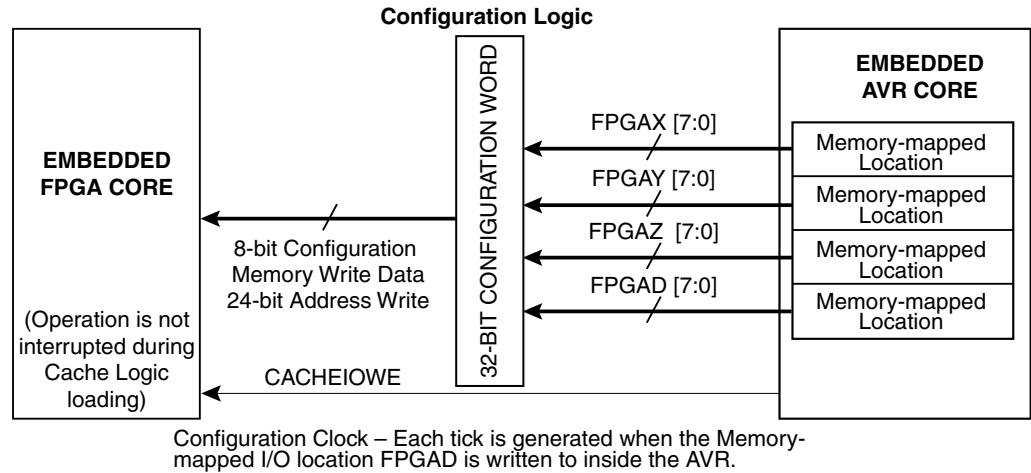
Configuration Logic

EMBEDDED FPGA CORE

(Operation is not interrupted during Cache Logic loading)

32-BIT CONFIGURATION WORD

8-bit Configuration Memory Write Data 24-bit Address Write

CACHEIOWE

FPGAX [7:0]

FPGAY [7:0]

FPGAZ [7:0]

FPGAD [7:0]

EMBEDDED AVR CORE

Memory-mapped Location

Memory-mapped Location

Memory-mapped Location

Memory-mapped Location

Configuration Clock – Each tick is generated when the Memory-mapped I/O location FPGAD is written to inside the AVR.